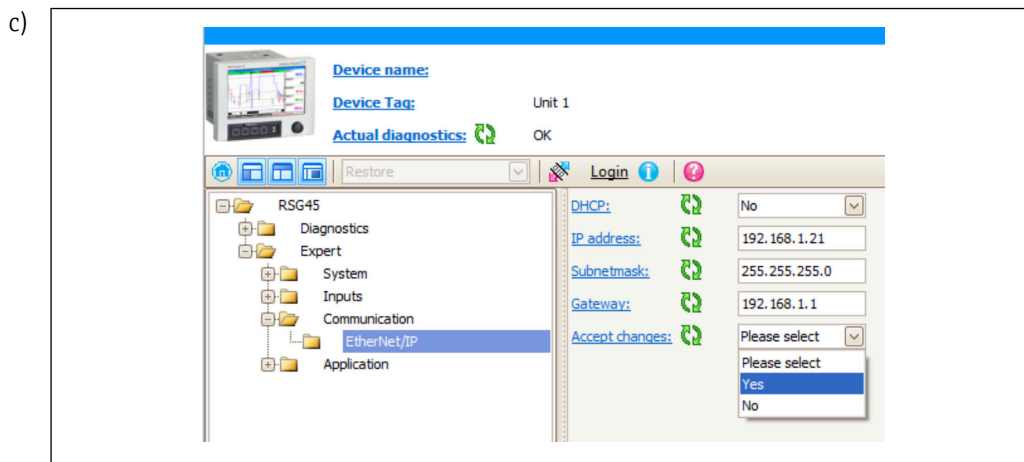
c)

Device name:

Device Tag: Unit 1

Actual diagnostics: OK

Restore

Login

RSG45
Diagnostics
Expert
System
Inputs
Communication
EtherNet/IP
Application

DHCP: No
IP address: 192.168.1.21
Subnetmask: 255.255.255.0
Gateway: 192.168.1.1
Accept changes: Please select
Please select
Yes
No